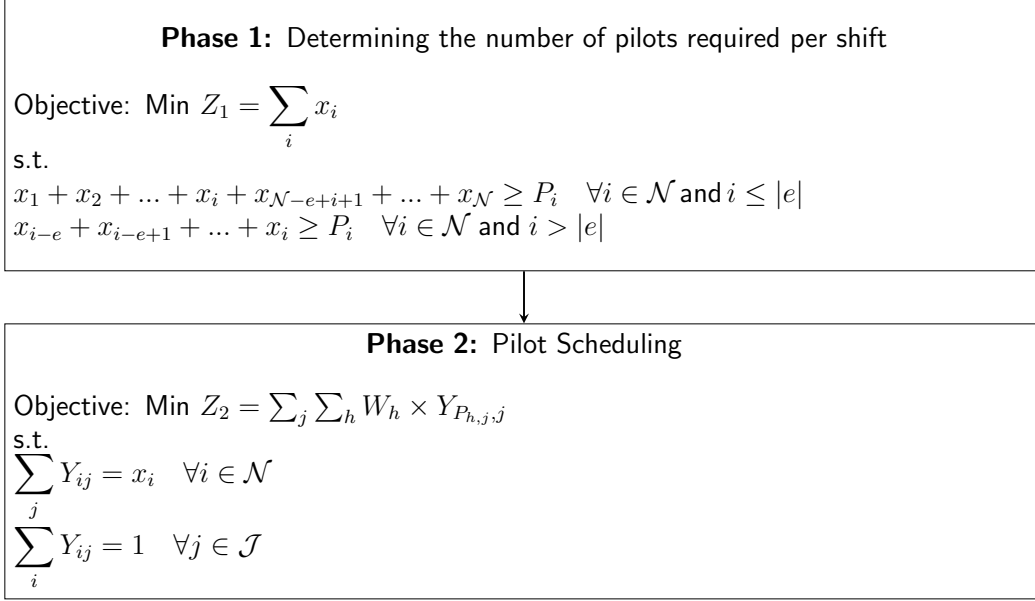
**Phase 1:** Determining the number of pilots required per shift

Objective: Min $Z_1 = \sum_{i} x_i$

s.t.

$x_1 + x_2 + ... + x_i + x_{\mathcal{N}-e+i+1} + ... + x_{\mathcal{N}} \geq P_i \quad \forall i \in \mathcal{N}$ and $i \leq |e|$

$x_{i-e} + x_{i-e+1} + ... + x_i \geq P_i \quad \forall i \in \mathcal{N}$ and $i > |e|$

**Phase 2:** Pilot Scheduling

Objective: Min $Z_2 = \sum_j \sum_h W_h \times Y_{P_{h,j},j}$

s.t.

$\sum_{j} Y_{ij} = x_i \quad \forall i \in \mathcal{N}$

$\sum_{i} Y_{ij} = 1 \quad \forall j \in \mathcal{J}$